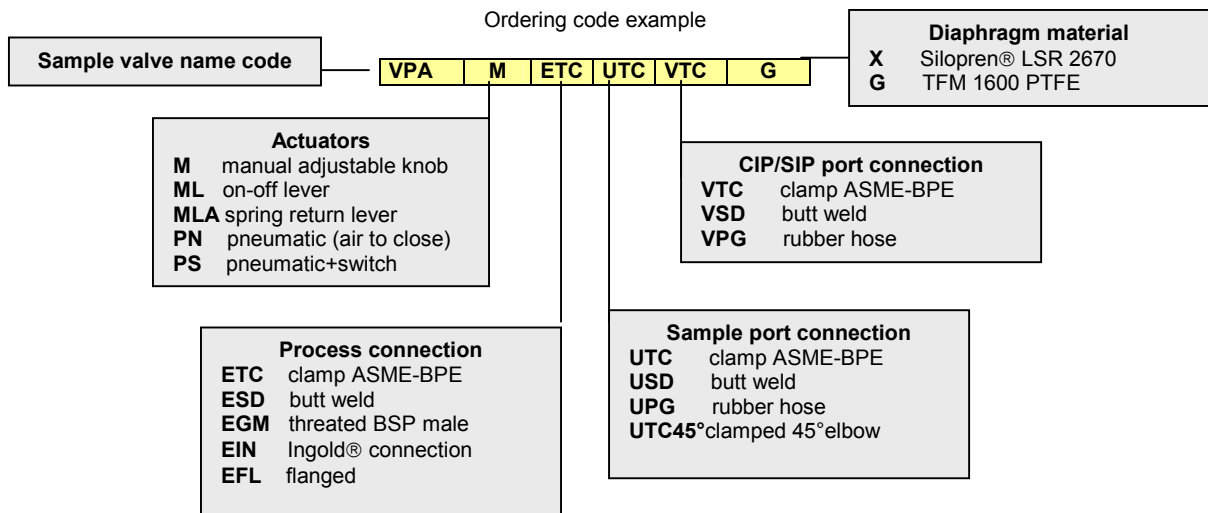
Ordering code example

Sample valve name code

| VPA | M | ETC | UTC | VTC | G |
|---|---|---|---|---|---|

**Diaphragm material**
**X** Silopren® LSR 2670
**G** TFM 1600 PTFE

**Actuators**
**M** manual adjustable knob
**ML** on-off lever
**MLA** spring return lever
**PN** pneumatic (air to close)
**PS** pneumatic+switch

**CIP/SIP port connection**
**VTC** clamp ASME-BPE
**VSD** butt weld
**VPG** rubber hose

**Process connection**
**ETC** clamp ASME-BPE
**ESD** butt weld
**EGM** threated BSP male
**EIN** Ingold® connection
**EFL** flanged

**Sample port connection**
**UTC** clamp ASME-BPE
**USD** butt weld
**UPG** rubber hose
**UTC45°**clamped 45°elbow